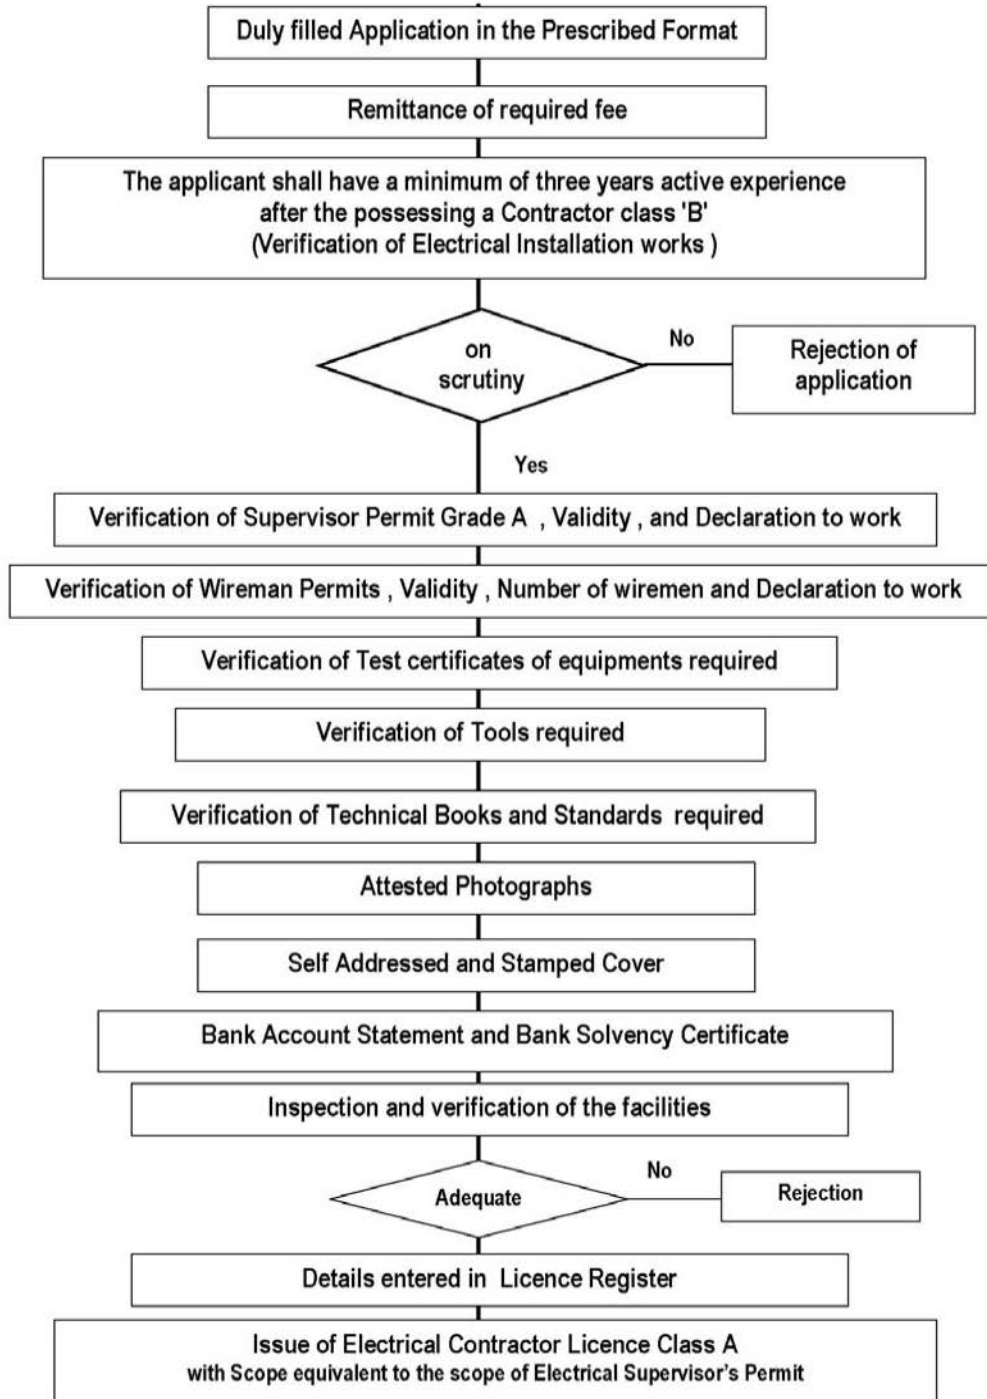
Duly filled Application in the Prescribed Format

Remittance of required fee

The applicant shall have a minimum of three years active experience after the possessing a Contractor class 'B' (Verification of Electrical Installation works )

on scrutiny

No

Rejection of application

Yes

Verification of Supervisor Permit Grade A , Validity , and Declaration to work

Verification of Wireman Permits , Validity , Number of wiremen and Declaration to work

Verification of Test certificates of equipments required

Verification of Tools required

Verification of Technical Books and Standards required

Attested Photographs

Self Addressed and Stamped Cover

Bank Account Statement and Bank Solvency Certificate

Inspection and verification of the facilities

Adequate

No

Rejection

Details entered in Licence Register

Issue of Electrical Contractor Licence Class A
with Scope equivalent to the scope of Electrical Supervisor's Permit